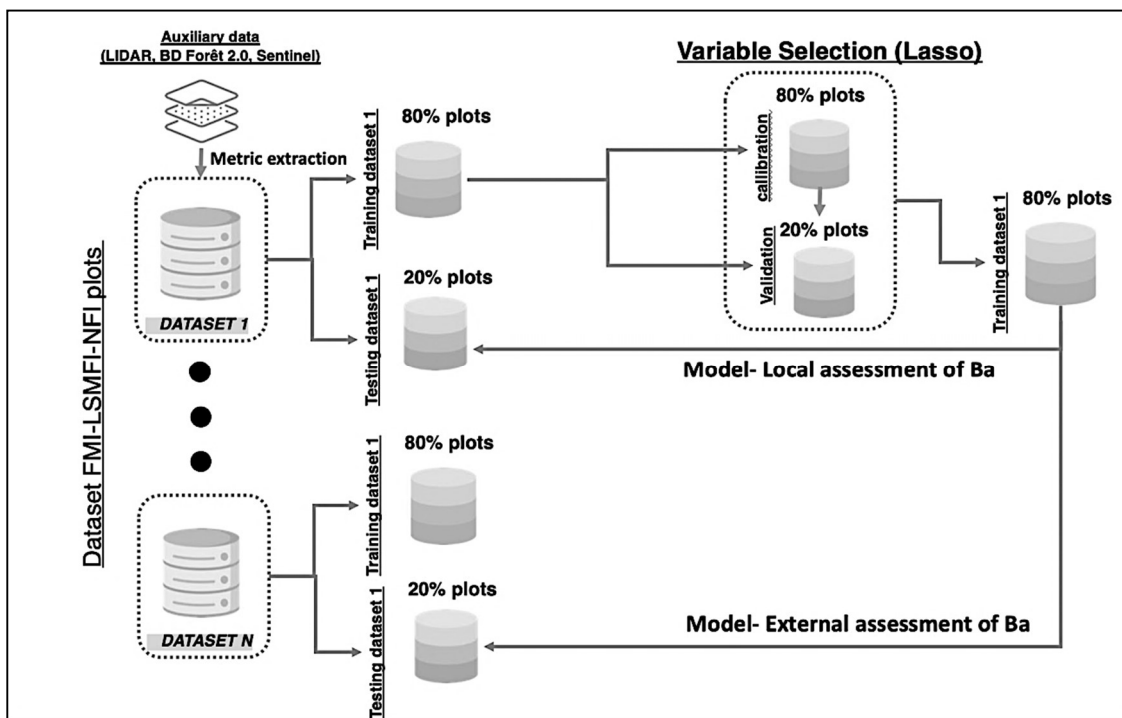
Auxiliary data
(LIDAR, BD Forêt 2.0, Sentinel)

Metric extraction

Dataset FMI-LSMFI-NFI plots

DATASET 1

DATASET N

Training dataset 1
80% plots

Testing dataset 1
20% plots

Variable Selection (Lasso)

callibration
80% plots

Validation
20% plots

Training dataset 1
80% plots

Model- Local assessment of Ba

Training dataset 1
80% plots

Testing dataset 1
20% plots

Model- External assessment of Ba